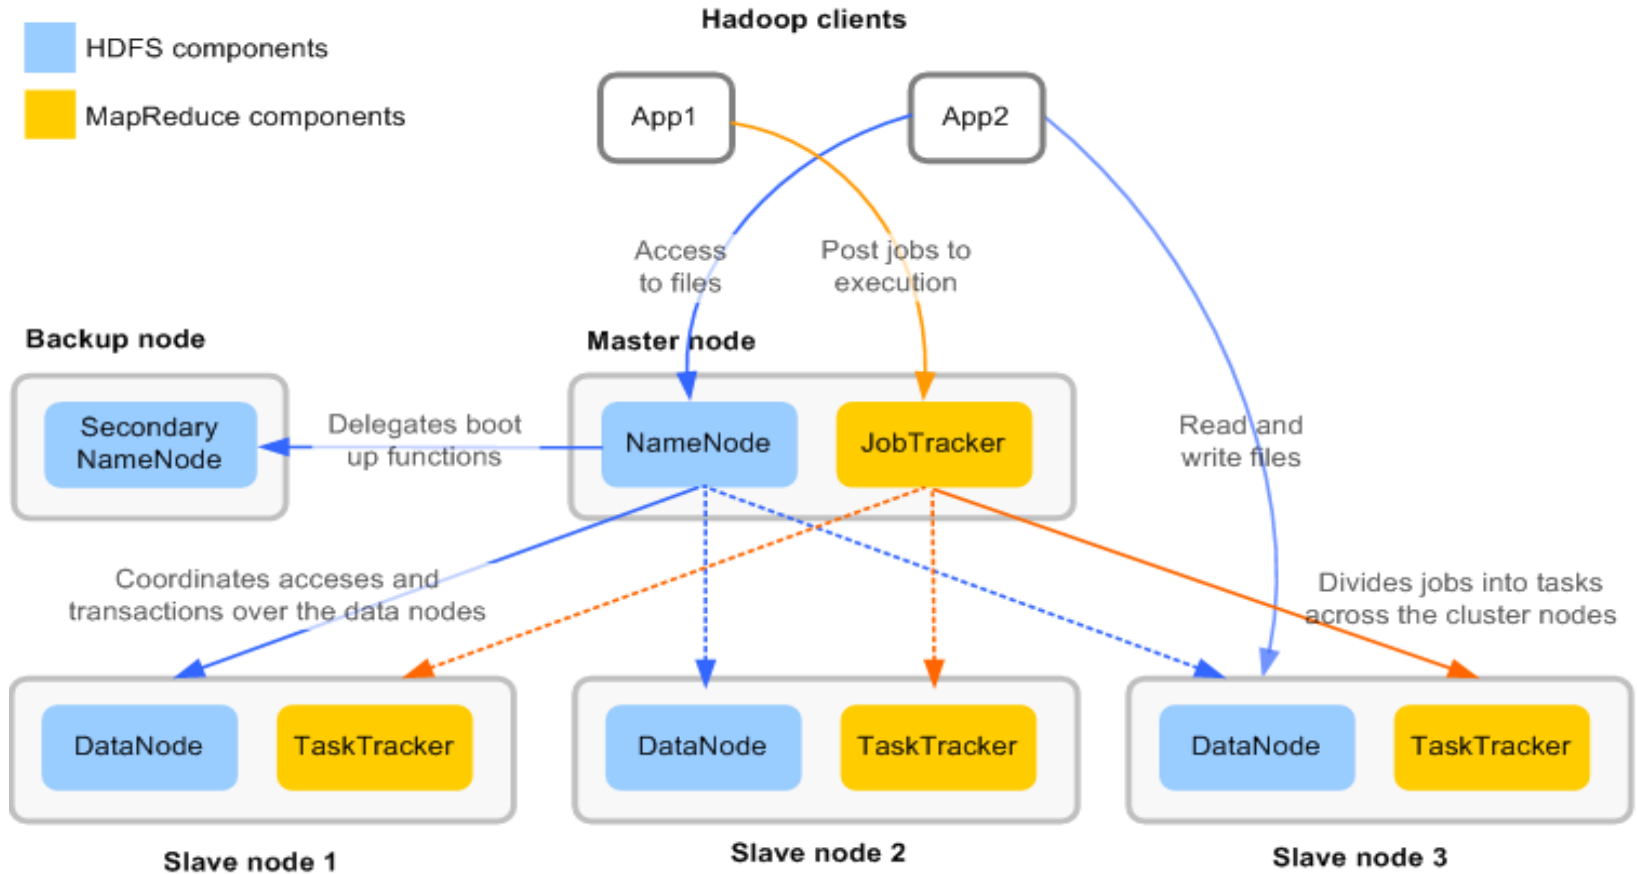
HDFS components

MapReduce components

Hadoop clients

App1

App2

Access to files

Post jobs to execution

Backup node

Master node

Secondary NameNode

Delegates boot up functions

NameNode

JobTracker

Read and write files

Coordinates acceses and transactions over the data nodes

Divides jobs into tasks across the cluster nodes

DataNode

TaskTracker

DataNode

TaskTracker

DataNode

TaskTracker

Slave node 1

Slave node 2

Slave node 3